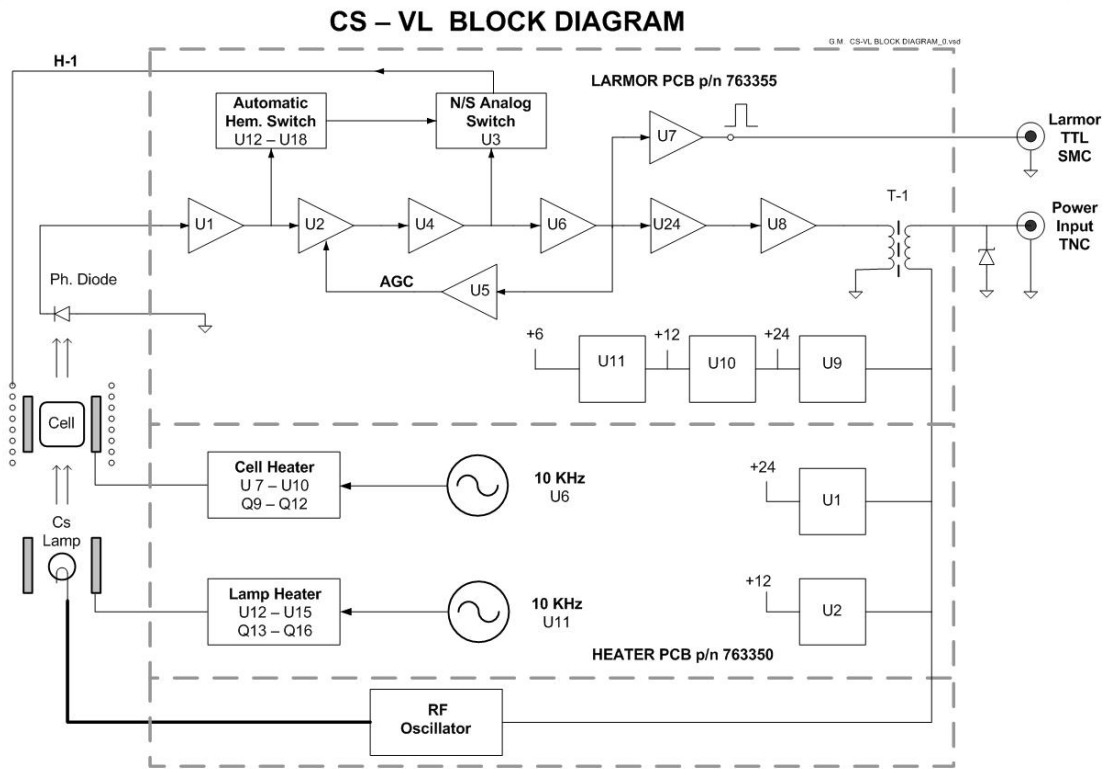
CS – VL BLOCK DIAGRAM

G.M. CS-VL BLOCK DIAGRAM_0.vsd

H-1

LARMOR PCB p/n 763355

Automatic Hem. Switch U12 – U18

N/S Analog Switch U3

U7

Larmor TTL SMC

U1

U2

U4

U6

U24

U8

T-1

Power Input TNC

Ph. Diode

AGC

U5

+6

U11

+12

U10

+24

U9

Cell

Cell Heater U 7 – U10 Q9 – Q12

10 KHz U6

+24

U1

Cs Lamp

Lamp Heater U12 – U15 Q13 – Q16

10 KHz U11

+12

U2

HEATER PCB p/n 763350

RF Oscillator